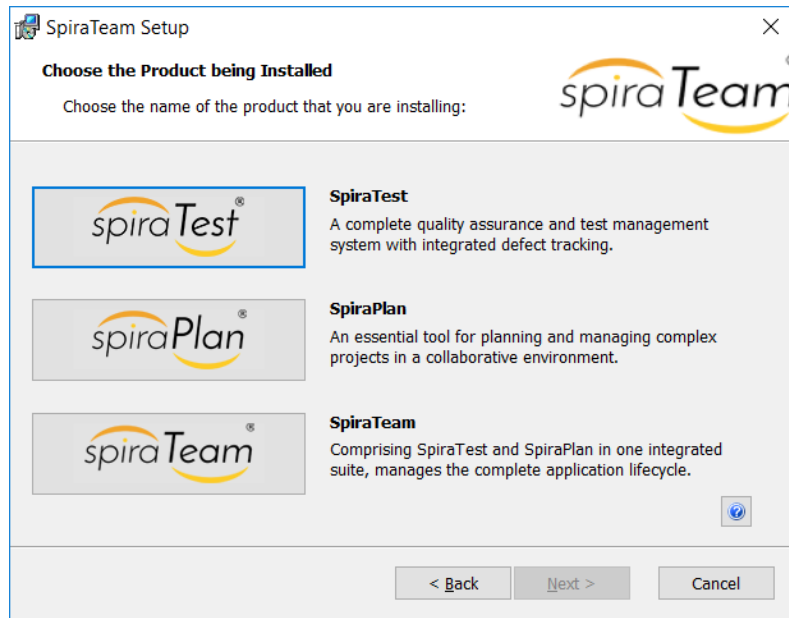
SpiraTeam Setup

×

**Choose the Product being Installed**

Choose the name of the product that you are installing:

spiraTeam

spiraTest®

**SpiraTest**

A complete quality assurance and test management system with integrated defect tracking.

spiraPlan®

**SpiraPlan**

An essential tool for planning and managing complex projects in a collaborative environment.

spiraTeam®

**SpiraTeam**

Comprising SpiraTest and SpiraPlan in one integrated suite, manages the complete application lifecycle.

< Back

Next >

Cancel